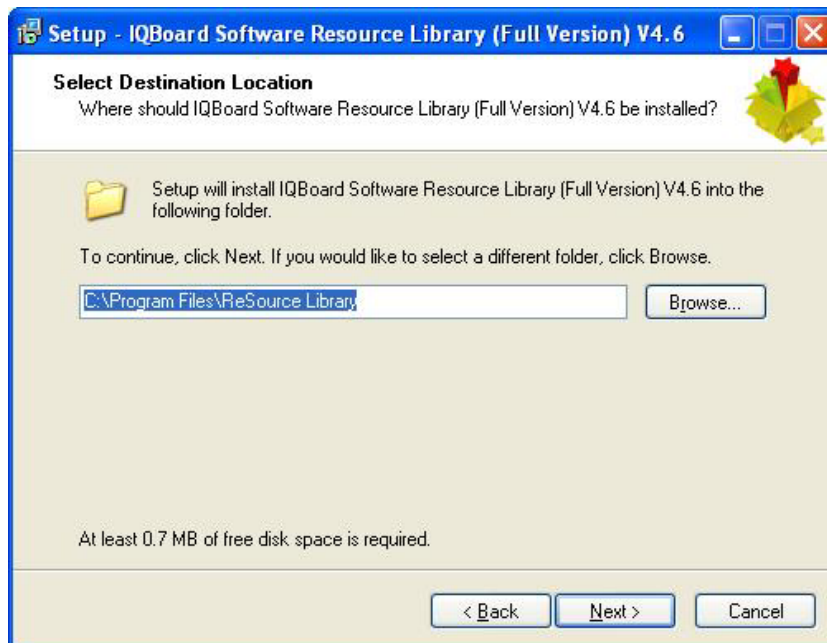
Setup - IQBoard Software Resource Library (Full Version) V4.6

Select Destination Location
Where should IQBoard Software Resource Library (Full Version) V4.6 be installed?

Setup will install IQBoard Software Resource Library (Full Version) V4.6 into the following folder.

To continue, click Next. If you would like to select a different folder, click Browse.

C:\Program Files\ReSource Library

Browse...

At least 0.7 MB of free disk space is required.

< Back

Next >

Cancel